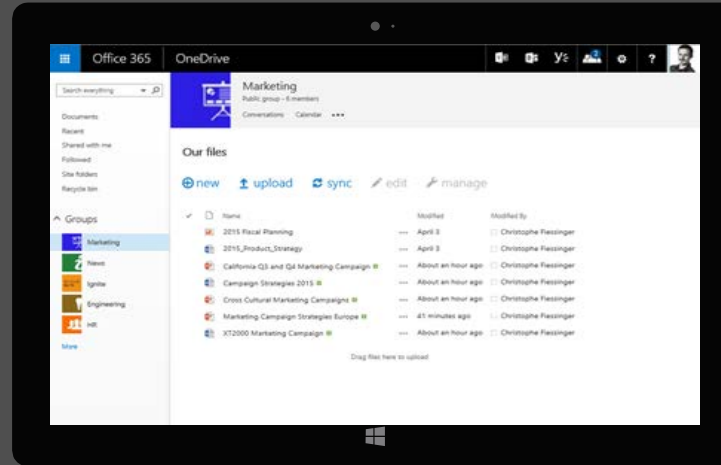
Office 365 OneDrive

Search everything

Documents
Recent
Shared with me
Followed
Site folders
Recycle bin

Groups
Marketing
News
Ignite
Engineering
HR
More

Marketing
Public group - 6 members
Conversations Calendar •••

Our files

new upload sync edit manage

| Name | | Modified | Modified By |
|---|---|---|---|
| 2015 Fiscal Planning | ••• | April 3 | Christophe Fiessinger |
| 2015_Product_Strategy | ••• | April 3 | Christophe Fiessinger |
| California Q3 and Q4 Marketing Campaign | ••• | About an hour ago | Christophe Fiessinger |
| Campaign Strategies 2015 | ••• | About an hour ago | Christophe Fiessinger |
| Cross Cultural Marketing Campaigns | ••• | About an hour ago | Christophe Fiessinger |
| Marketing Campaign Strategies Europe | ••• | 41 minutes ago | Christophe Fiessinger |
| XT2000 Marketing Campaign | ••• | About an hour ago | Christophe Fiessinger |

Drag files here to upload